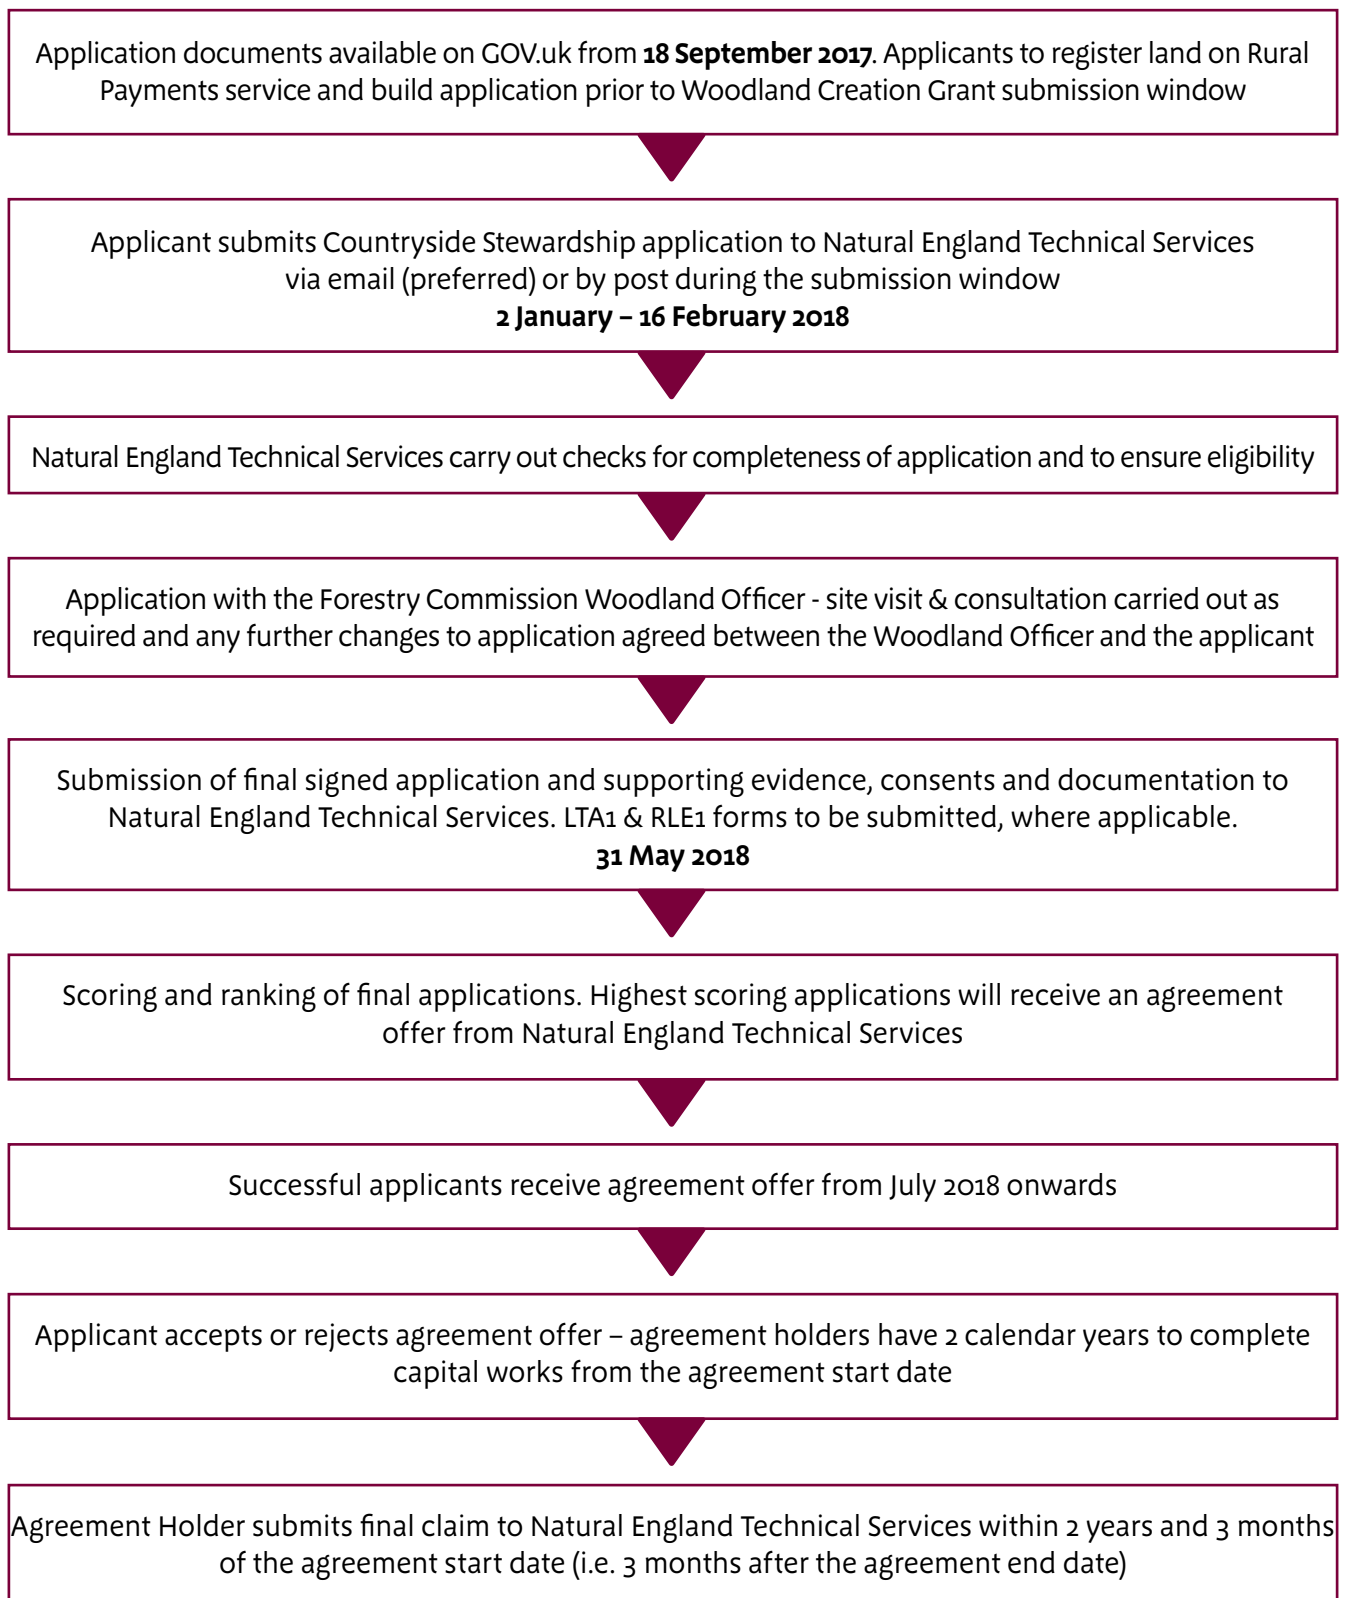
Application documents available on GOV.uk from **18 September 2017**. Applicants to register land on Rural Payments service and build application prior to Woodland Creation Grant submission window

Applicant submits Countryside Stewardship application to Natural England Technical Services via email (preferred) or by post during the submission window
**2 January – 16 February 2018**

Natural England Technical Services carry out checks for completeness of application and to ensure eligibility

Application with the Forestry Commission Woodland Officer - site visit & consultation carried out as required and any further changes to application agreed between the Woodland Officer and the applicant

Submission of final signed application and supporting evidence, consents and documentation to Natural England Technical Services. LTA1 & RLE1 forms to be submitted, where applicable.
**31 May 2018**

Scoring and ranking of final applications. Highest scoring applications will receive an agreement offer from Natural England Technical Services

Successful applicants receive agreement offer from July 2018 onwards

Applicant accepts or rejects agreement offer – agreement holders have 2 calendar years to complete capital works from the agreement start date

Agreement Holder submits final claim to Natural England Technical Services within 2 years and 3 months of the agreement start date (i.e. 3 months after the agreement end date)